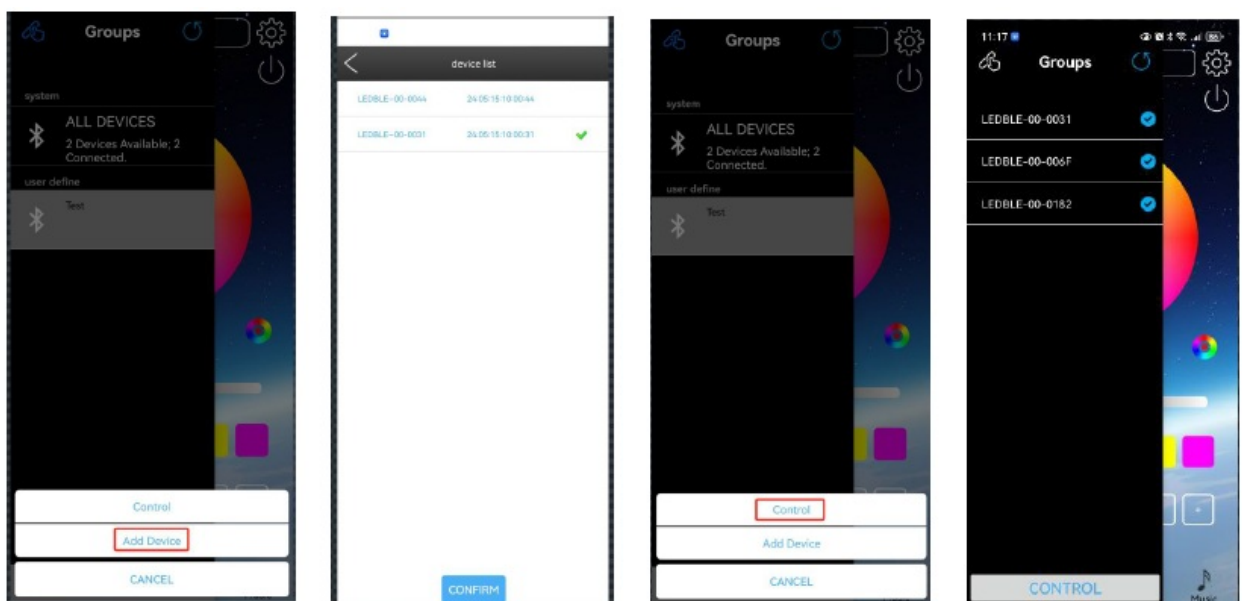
Groups

system

ALL DEVICES

2 Devices Available; 2 Connected.

user define

Test

Control

Add Device

CANCEL

device list

LEDBLE-00-0044 24:05:15:10:00:44

LEDBLE-00-0031 24:05:15:10:00:31

CONFIRM

Groups

system

ALL DEVICES

2 Devices Available; 2 Connected.

user define

Test

Control

Add Device

CANCEL

11:17

Groups

LEDBLE-00-0031

LEDBLE-00-006F

LEDBLE-00-0182

CONTROL

Music